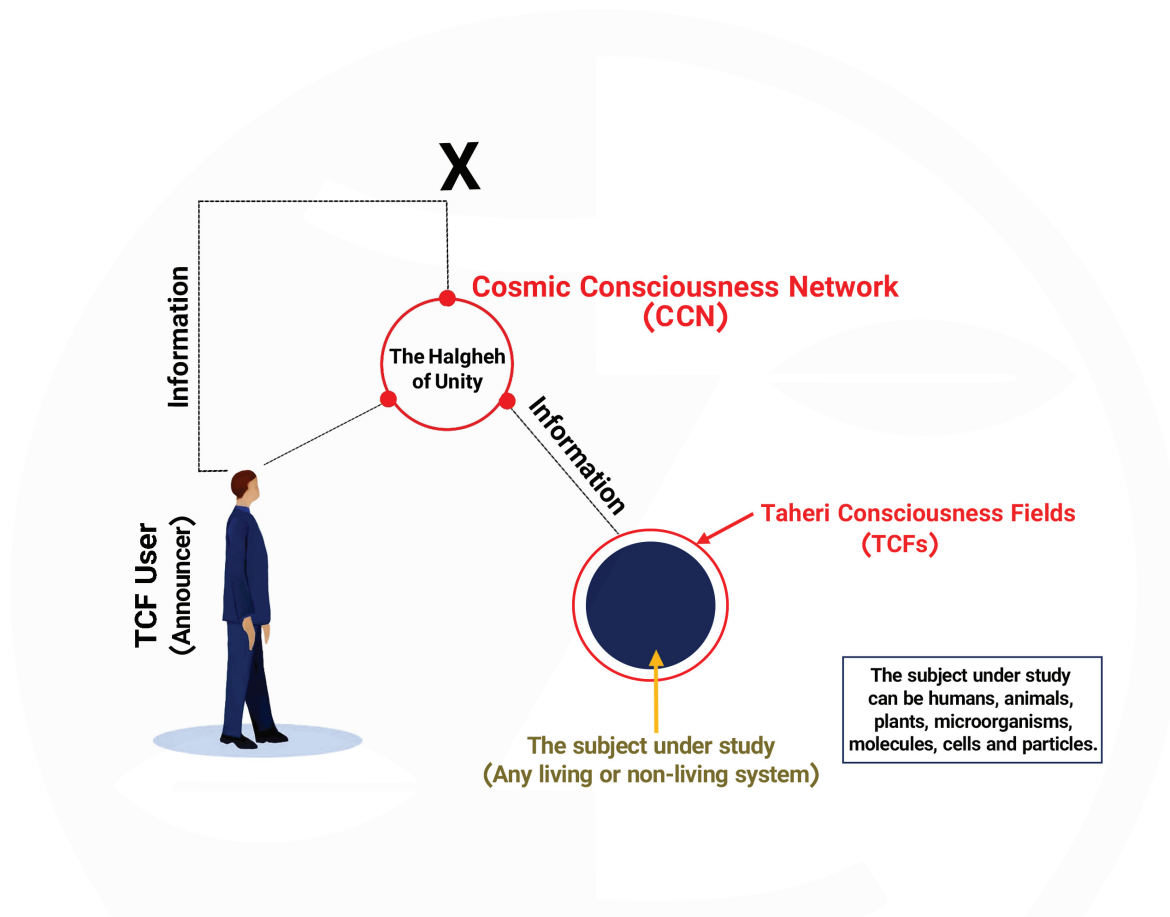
X

Information

Cosmic Consciousness Network
(CCN)

The Halgheh of Unity

Information

TCF User
(Announcer)

Taheri Consciousness Fields
(TCFs)

The subject under study can be humans, animals, plants, microorganisms, molecules, cells and particles.

The subject under study
(Any living or non-living system)